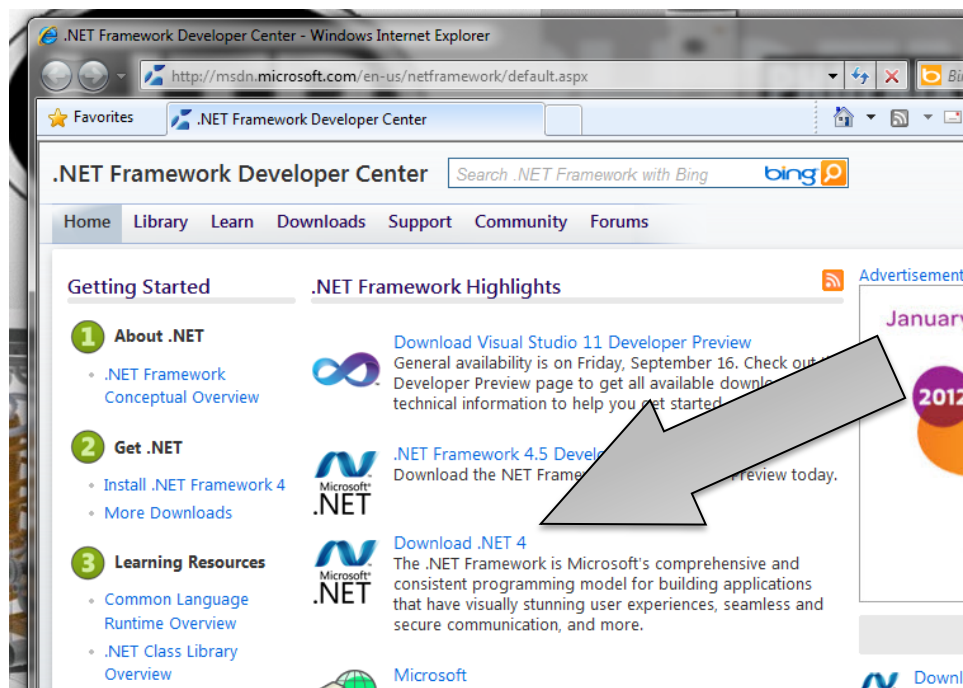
.NET Framework Developer Center - Windows Internet Explorer

http://msdn.microsoft.com/en-us/netframework/default.aspx

Bi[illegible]

Favorites

.NET Framework Developer Center

.NET Framework Developer Center

Search .NET Framework with Bing

bing

Home | Library | Learn | Downloads | Support | Community | Forums

Getting Started

1 About .NET

.NET Framework Conceptual Overview

2 Get .NET

Install .NET Framework 4

More Downloads

3 Learning Resources

Common Language Runtime Overview

.NET Class Library Overview

.NET Framework Highlights

Download Visual Studio 11 Developer Preview

General availability is on Friday, September 16. Check out t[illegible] Developer Preview page to get all available downl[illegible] technical information to help you get started.

.NET Framework 4.5 Deve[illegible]

Download the NET Framew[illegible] Preview today.

Microsoft .NET

Download .NET 4

The .NET Framework is Microsoft's comprehensive and consistent programming model for building applications that have visually stunning user experiences, seamless and secure communication, and more.

Microsoft .NET

Microsoft

Advertisement

January

2012

Downl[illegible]